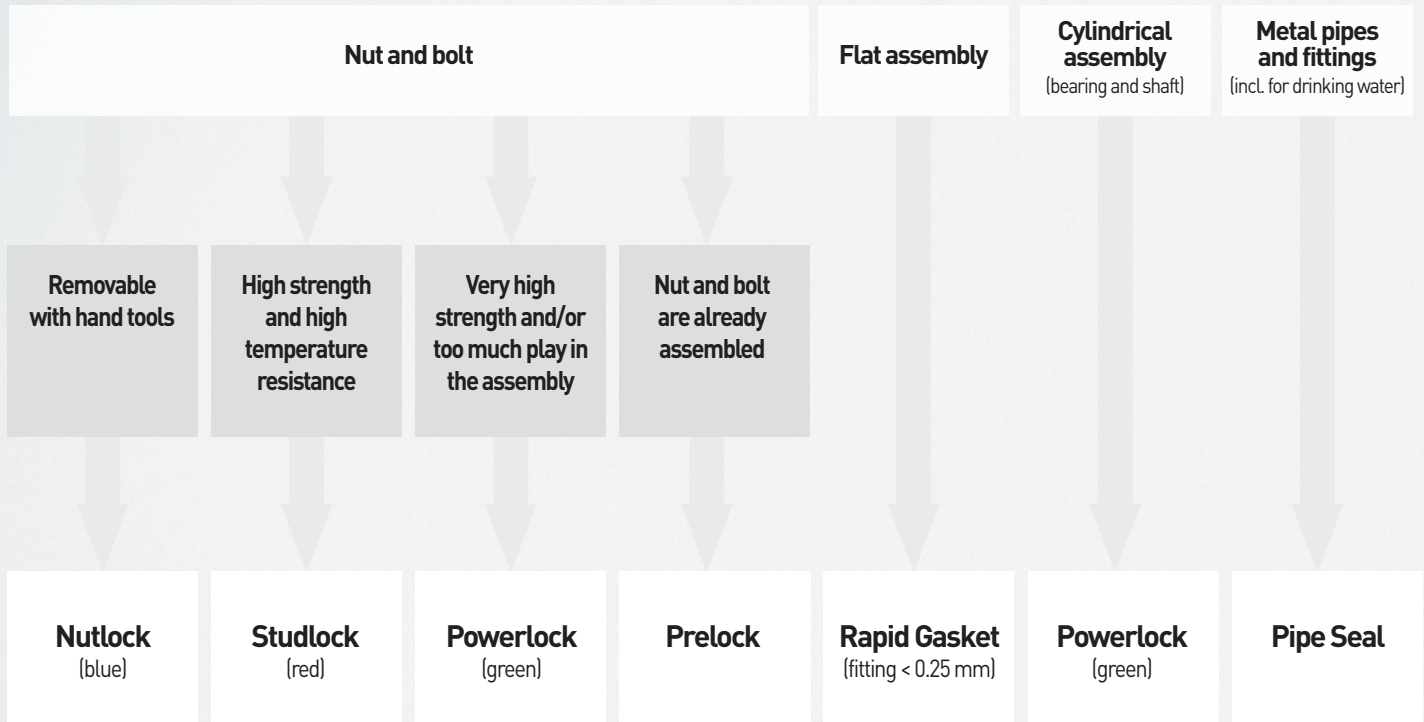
Nut and bolt

Flat assembly

Cylindrical assembly
(bearing and shaft)

Metal pipes and fittings
(incl. for drinking water)

Removable with hand tools

High strength and high temperature resistance

Very high strength and/or too much play in the assembly

Nut and bolt are already assembled

Nutlock
(blue)

Studlock
(red)

Powerlock
(green)

Prelock

Rapid Gasket
(fitting < 0.25 mm)

Powerlock
(green)

Pipe Seal